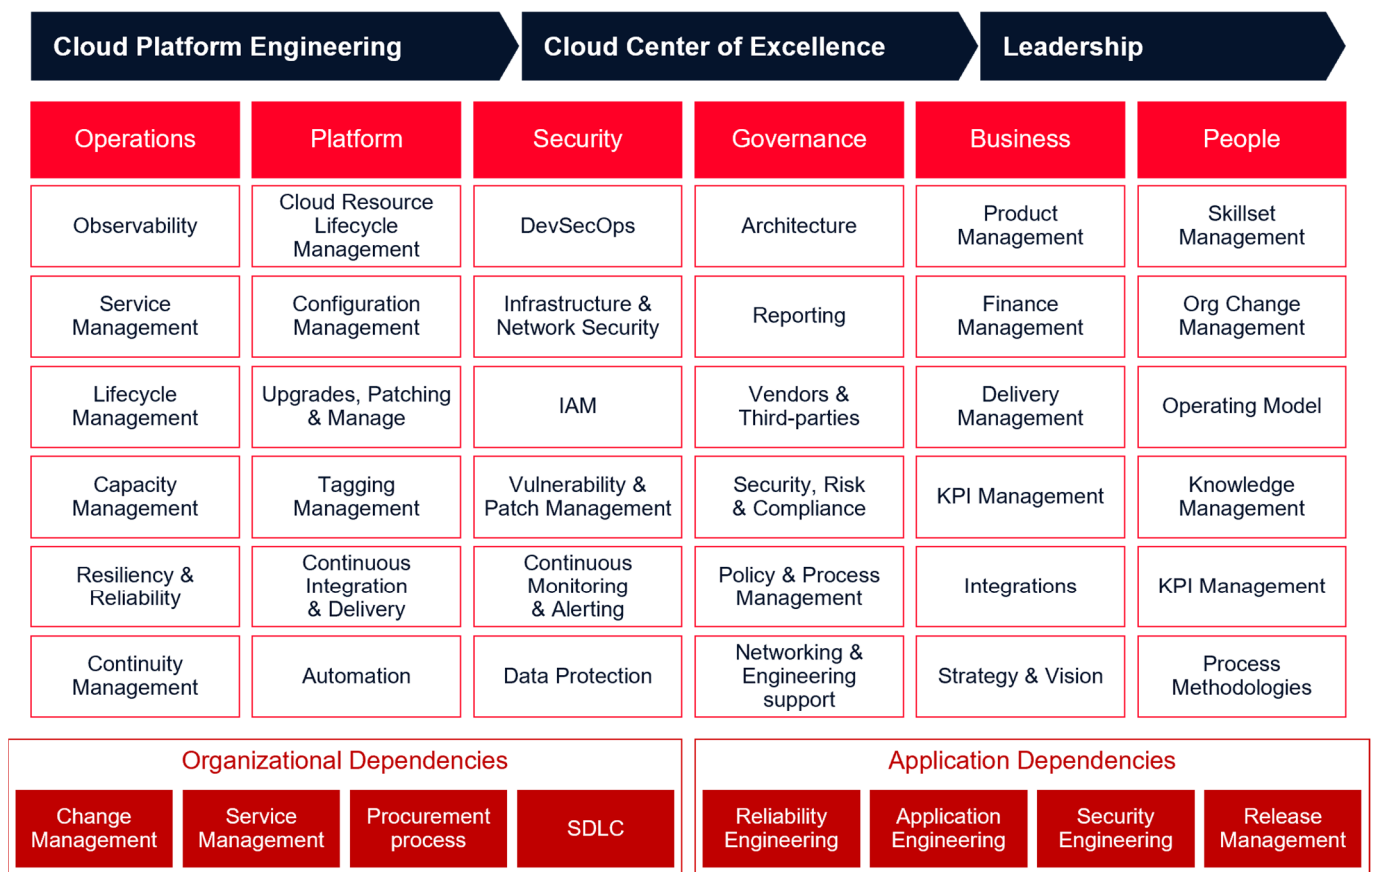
Cloud Platform Engineering

Cloud Center of Excellence

Leadership

| Operations | Platform | Security | Governance | Business | People |
|---|---|---|---|---|---|
| Observability | Cloud Resource Lifecycle Management | DevSecOps | Architecture | Product Management | Skillset Management |
| Service Management | Configuration Management | Infrastructure & Network Security | Reporting | Finance Management | Org Change Management |
| Lifecycle Management | Upgrades, Patching & Manage | IAM | Vendors & Third-parties | Delivery Management | Operating Model |
| Capacity Management | Tagging Management | Vulnerability & Patch Management | Security, Risk & Compliance | KPI Management | Knowledge Management |
| Resiliency & Reliability | Continuous Integration & Delivery | Continuous Monitoring & Alerting | Policy & Process Management | Integrations | KPI Management |
| Continuity Management | Automation | Data Protection | Networking & Engineering support | Strategy & Vision | Process Methodologies |

Organizational Dependencies

Change Management

Service Management

Procurement process

SDLC

Application Dependencies

Reliability Engineering

Application Engineering

Security Engineering

Release Management